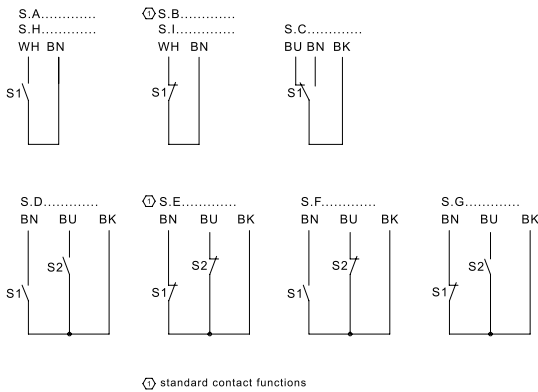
S.A............
S.H............
WH BN
S1

S.B............
S.I............
WH BN
S1

S.C............
BU BN BK
S1

S.D............
BN BU BK
S2
S1

S.E............
BN BU BK
S2
S1

S.F............
BN BU BK
S2
S1

S.G............
BN BU BK
S2
S1

standard contact functions